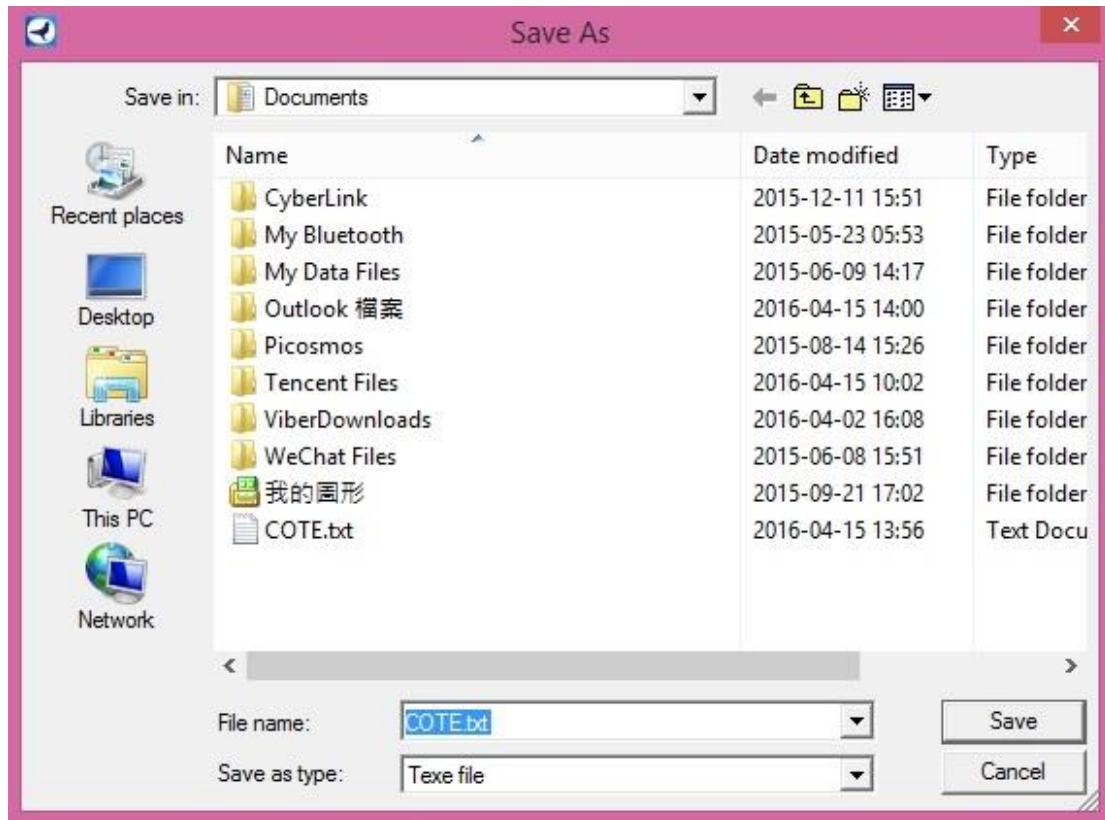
Save As

Save in: Documents

Recent places
Desktop
Libraries
This PC
Network

| Name | Date modified | Type |
|---|---|---|
| CyberLink | 2015-12-11 15:51 | File folder |
| My Bluetooth | 2015-05-23 05:53 | File folder |
| My Data Files | 2015-06-09 14:17 | File folder |
| Outlook 檔案 | 2016-04-15 14:00 | File folder |
| Picosmos | 2015-08-14 15:26 | File folder |
| Tencent Files | 2016-04-15 10:02 | File folder |
| ViberDownloads | 2016-04-02 16:08 | File folder |
| WeChat Files | 2015-06-08 15:51 | File folder |
| 我的圖形 | 2015-09-21 17:02 | File folder |
| COTE.txt | 2016-04-15 13:56 | Text Docu |

File name: COTE.txt
Save as type: Texe file
Save
Cancel